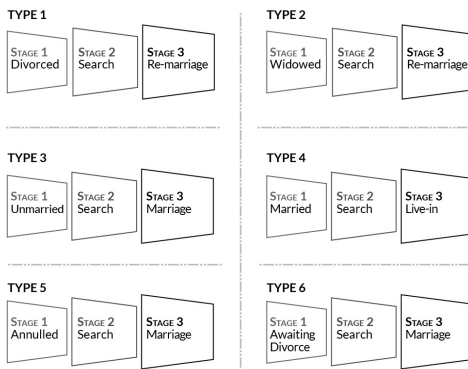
TYPE 1

STAGE 1 Divorced

STAGE 2 Search

STAGE 3 Re-marriage

TYPE 2

STAGE 1 Widowed

STAGE 2 Search

STAGE 3 Re-marriage

TYPE 3

STAGE 1 Unmarried

STAGE 2 Search

STAGE 3 Marriage

TYPE 4

STAGE 1 Married

STAGE 2 Search

STAGE 3 Live-in

TYPE 5

STAGE 1 Annulled

STAGE 2 Search

STAGE 3 Marriage

TYPE 6

STAGE 1 Awaiting Divorce

STAGE 2 Search

STAGE 3 Marriage